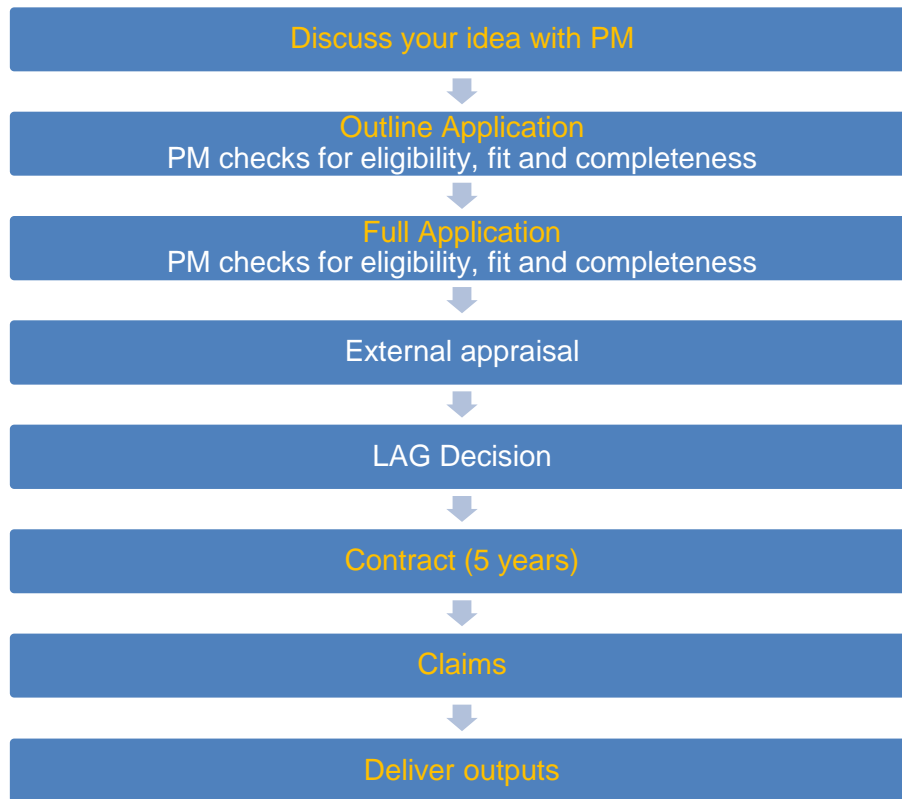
Discuss your idea with PM

Outline Application
PM checks for eligibility, fit and completeness

Full Application
PM checks for eligibility, fit and completeness

External appraisal

LAG Decision

Contract (5 years)

Claims

Deliver outputs